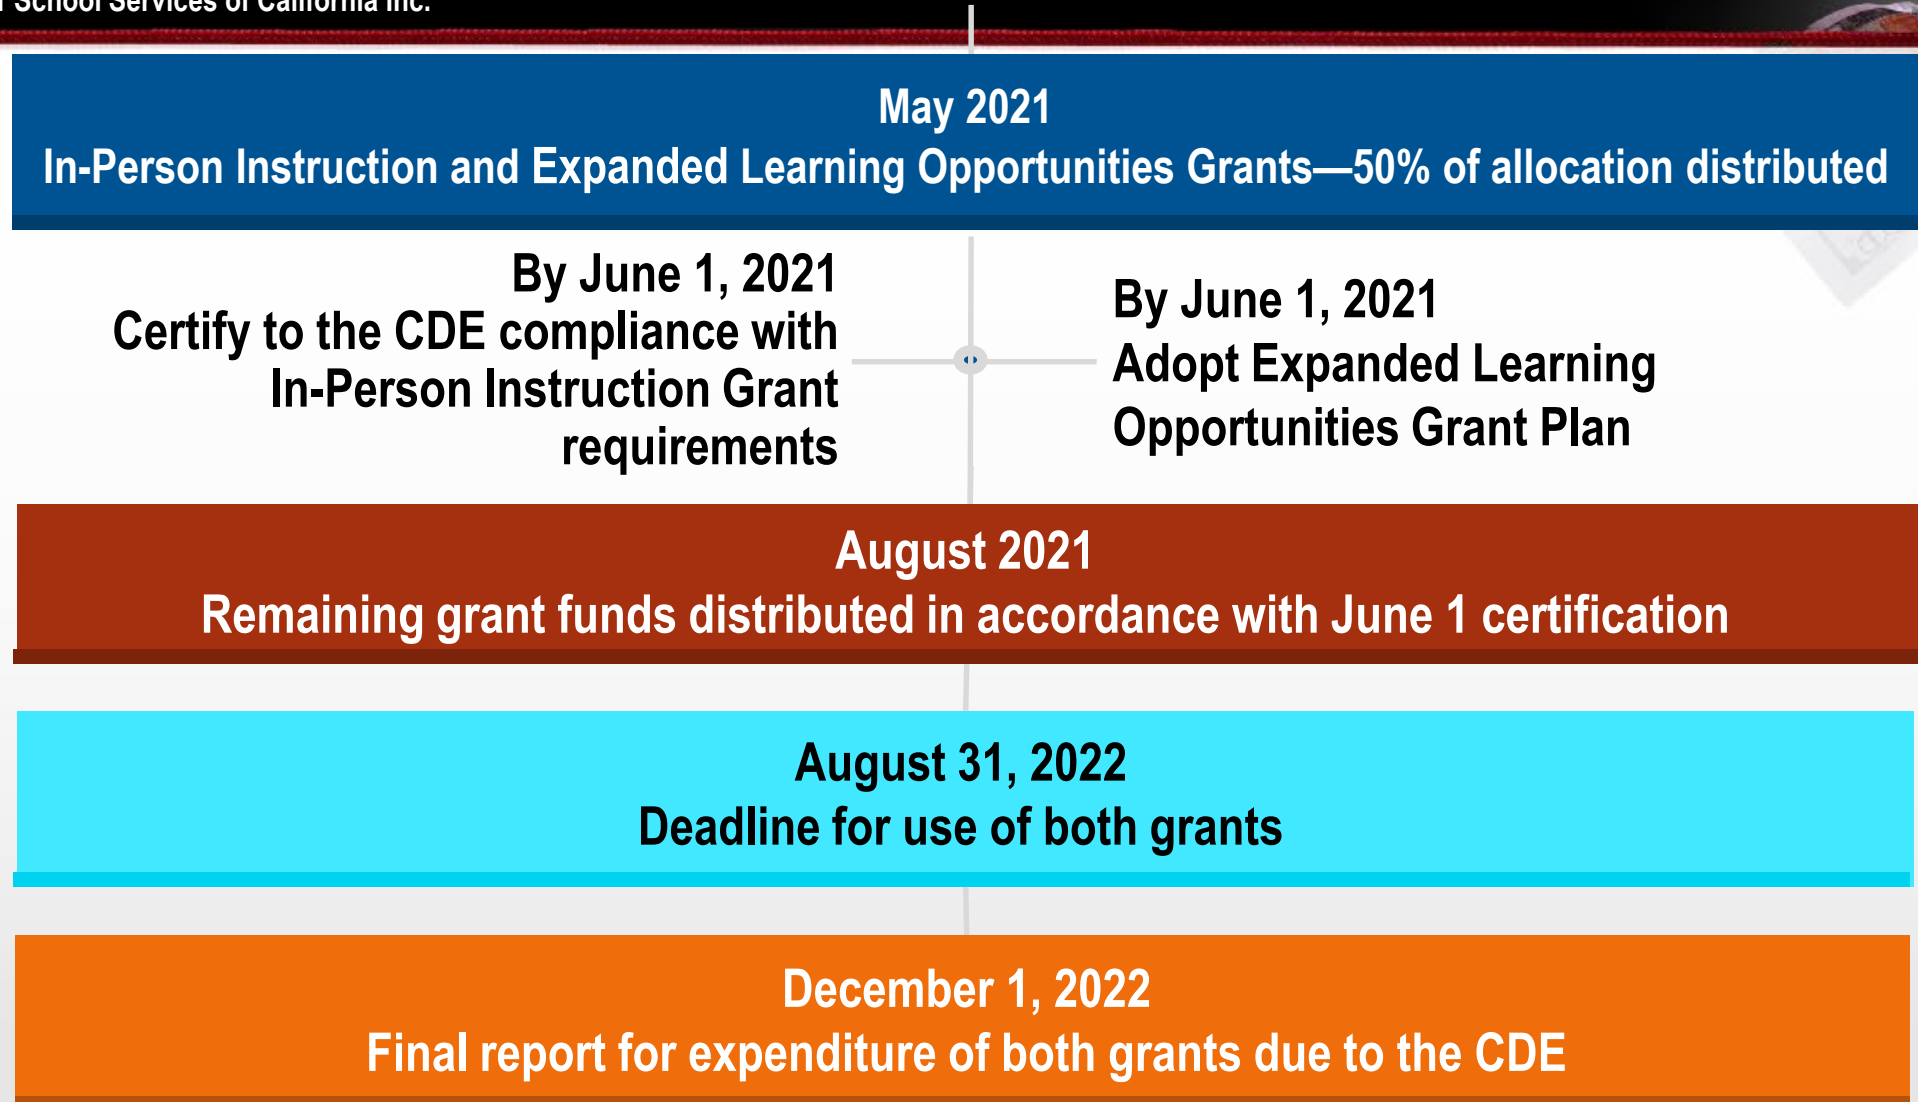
School Services of California Inc.

May 2021
In-Person Instruction and Expanded Learning Opportunities Grants—50% of allocation distributed

By June 1, 2021
Certify to the CDE compliance with In-Person Instruction Grant requirements

By June 1, 2021
Adopt Expanded Learning Opportunities Grant Plan

August 2021
Remaining grant funds distributed in accordance with June 1 certification

August 31, 2022
Deadline for use of both grants

December 1, 2022
Final report for expenditure of both grants due to the CDE